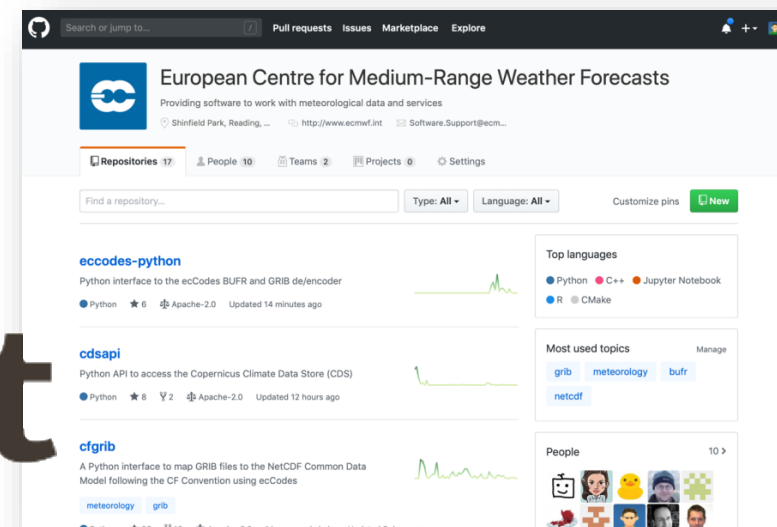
Search or jump to... / Pull requests Issues Marketplace Explore

European Centre for Medium-Range Weather Forecasts

Providing software to work with meteorological data and services

Shinfield Park, Reading, ... http://www.ecmwf.int Software.Support@ecm...

Repositories 17 People 10 Teams 2 Projects 0 Settings

Find a repository... Type: All Language: All Customize pins New

eccodes-python

Python interface to the ecCodes BUFR and GRIB de/encoder

Python 6 Apache-2.0 Updated 14 minutes ago

cdsapi

Python API to access the Copernicus Climate Data Store (CDS)

Python 8 2 Apache-2.0 Updated 12 hours ago

cfgrib

A Python interface to map GRIB files to the NetCDF Common Data Model following the CF Convention using ecCodes

meteorology grib

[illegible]

Top languages

Python C++ Jupyter Notebook R CMake

Most used topics Manage

grib meteorology bufr netcdf

People 10 >